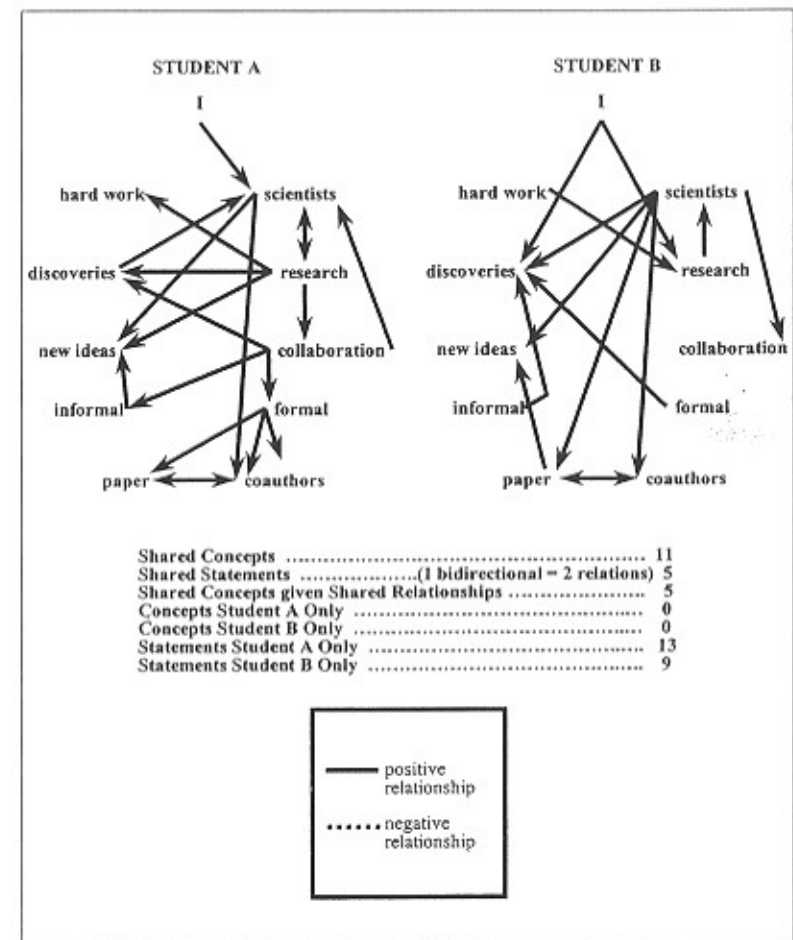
STUDENT A

I

hard work

scientists

discoveries

research

new ideas

collaboration

informal

formal

paper

coauthors

STUDENT B

I

hard work

scientists

discoveries

research

new ideas

collaboration

informal

formal

paper

coauthors

Shared Concepts .................................................................. 11
Shared Statements ....................(1 bidirectional = 2 relations) 5
Shared Concepts given Shared Relationships ........................ 5
Concepts Student A Only ................................................... 0
Concepts Student B Only ................................................... 0
Statements Student A Only ................................................. 13
Statements Student B Only ................................................. 9

positive relationship

negative relationship